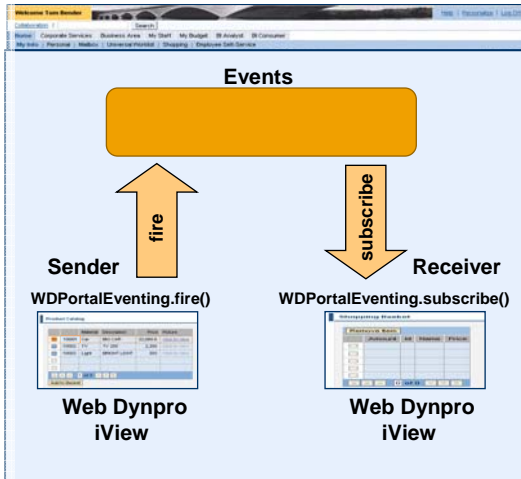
Welcome Tom Bender

Help | Personalize | Log Off

Collaboration

Search

Home | Corporate Services | Business Area | My Staff | My Budget | BI Analyst | BI Consumer

My Info | Personal | Mailbox | Universal Worklist | Shopping | Employee Self-Service

Events

fire

subscribe

Sender

Receiver

WDPortalEventing.fire()

WDPortalEventing.subscribe()

Product Catalog

| | Material | Description | Price | Picture |
|---|---|---|---|---|
| | 10001 | Car | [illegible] | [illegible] |
| | 10002 | TV | TV 200 | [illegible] |
| | 10003 | Light | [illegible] | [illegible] |

Add to Basket

Shopping Basket

| | Amount | Id | Name | Price |
|---|---|---|---|---|

Remove Item

Web Dynpro iView

Web Dynpro iView